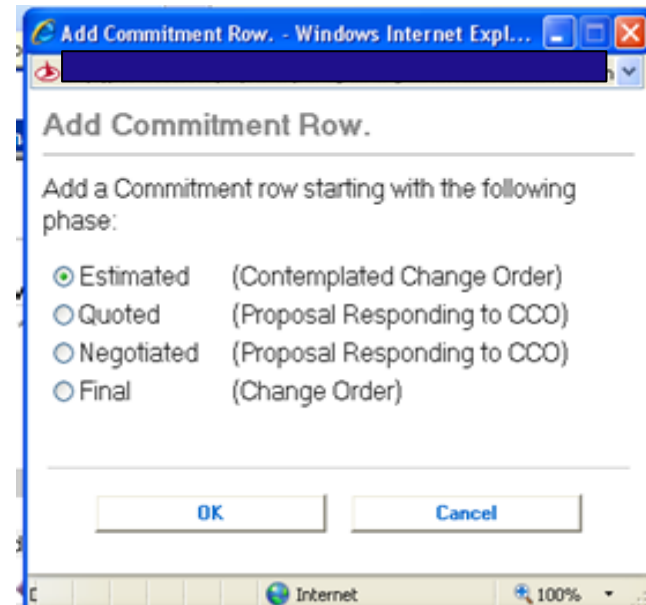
Add Commitment Row. - Windows Internet Expl...

Add Commitment Row.

Add a Commitment row starting with the following phase:

Estimated (Contemplated Change Order)
Quoted (Proposal Responding to CCO)
Negotiated (Proposal Responding to CCO)
Final (Change Order)

OK
Cancel

Internet
100%